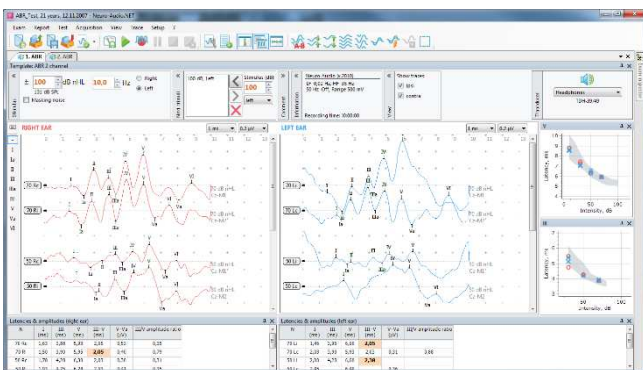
ABR_Test, 21 years, 12.11.2007 - Neuro-Audio.NET

Exam Report Test Acquisition View Store Setup ?

1. ABR 2. ABR

Template: ABR 2 channel

Stimulus

100 dB nHL

10,0 Hz

Right

Left

Masking noise

Stimulus (dB)

100

Left

Electrodes

Neuro-Audio (s 2016)

Recording time: 00:00:00

Show traces

ipsi

contra

Transducer

Headphones

RIGHT EAR

1 ms

0,2 µV

I

II

III

IV

V

VI

70 Hz

80 Hz

LEFT EAR

1 ms

0,2 µV

I

II

III

IV

V

VI

70 Hz

80 Hz

Latency, ms

Intensity, dB

Latencies & amplitudes (right ear)

| N | I (ms) | III (ms) | V (ms) | III-V (ms) | V-Va (µV) | III/V amplitude ratio |
|---|---|---|---|---|---|---|
| 70 Hz | 1,60 | 3,80 | 5,88 | 2,05 | 0,52 | 0,25 |
| 70 Hz | 1,60 | 3,80 | 5,88 | 2,05 | 0,48 | 0,25 |
| 50 Hz | 1,70 | 4,76 | 5,80 | 2,03 | 0,51 | 0,25 |

Latencies & amplitudes (left ear)

| N | I (ms) | III (ms) | V (ms) | III-V (ms) | V-Va (µV) | III/V amplitude ratio |
|---|---|---|---|---|---|---|
| 70 Lc | 1,40 | 3,90 | 6,00 | 2,05 | | |
| 70 Lc | 1,60 | 3,90 | 5,93 | 2,03 | 0,31 | 0,66 |
| 50 Lc | 2,00 | 4,76 | 6,20 | 2,10 | | |